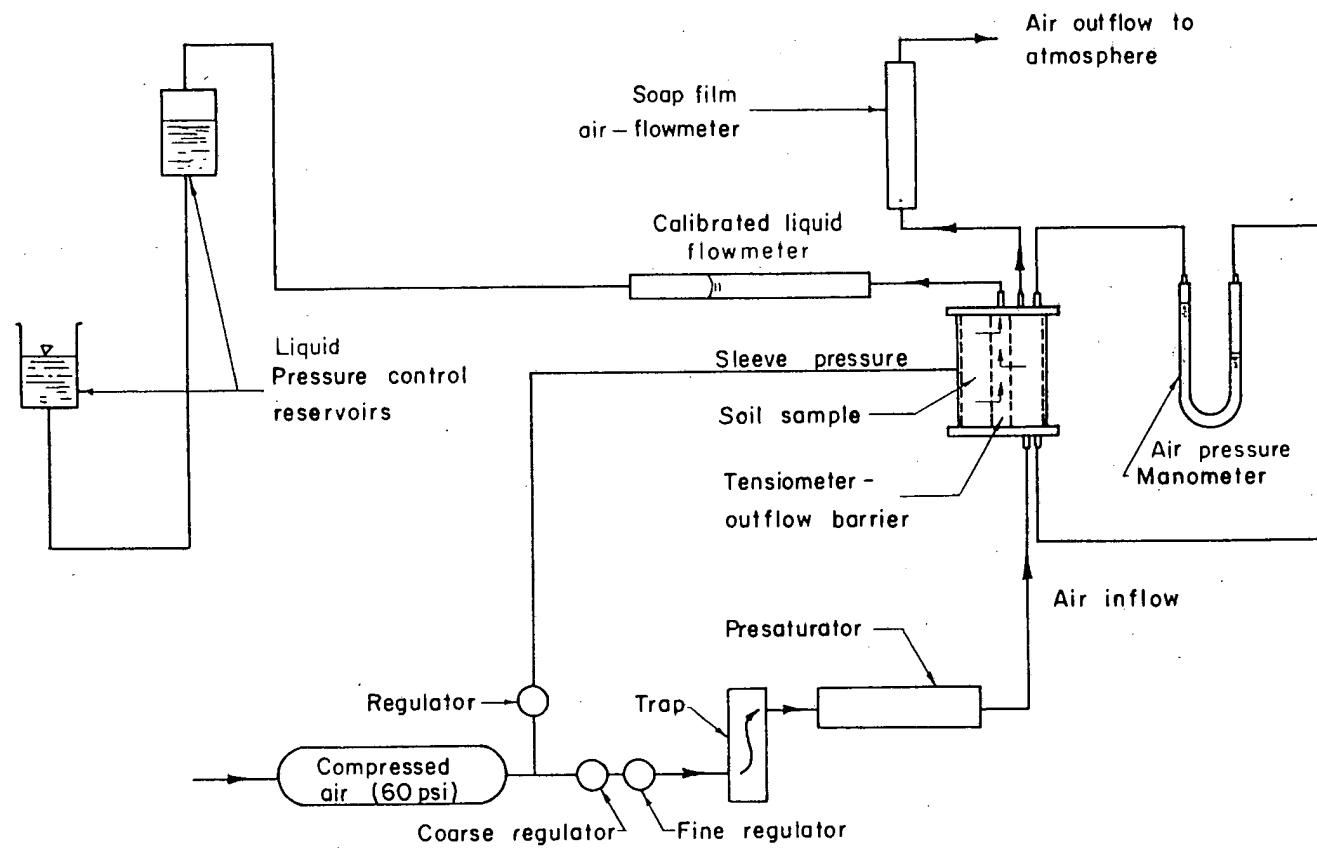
Air outflow to atmosphere

Soap film air – flowmeter

Calibrated liquid flowmeter

Liquid Pressure control reservoirs

Sleeve pressure

Soil sample

Tensiometer - outflow barrier

Air pressure Manometer

Air inflow

Presaturator

Regulator

Trap

Compressed air (60 psi)

Coarse regulator

Fine regulator